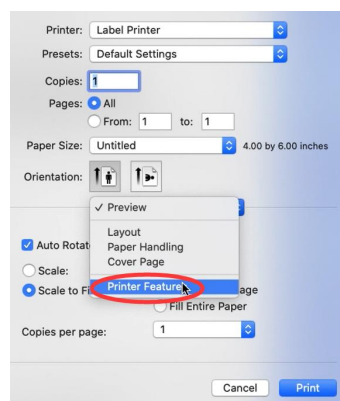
Printer: Label Printer

Presets: Default Settings

Copies: 1

Pages: All

From: 1 to: 1

Paper Size: Untitled 4.00 by 6.00 inches

Orientation:

✓ Preview

Layout

Paper Handling

Cover Page

Printer Features

Auto Rotat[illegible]

Scale:

Scale to Fi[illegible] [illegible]age

Fill Entire Paper

Copies per page: 1

Cancel Print